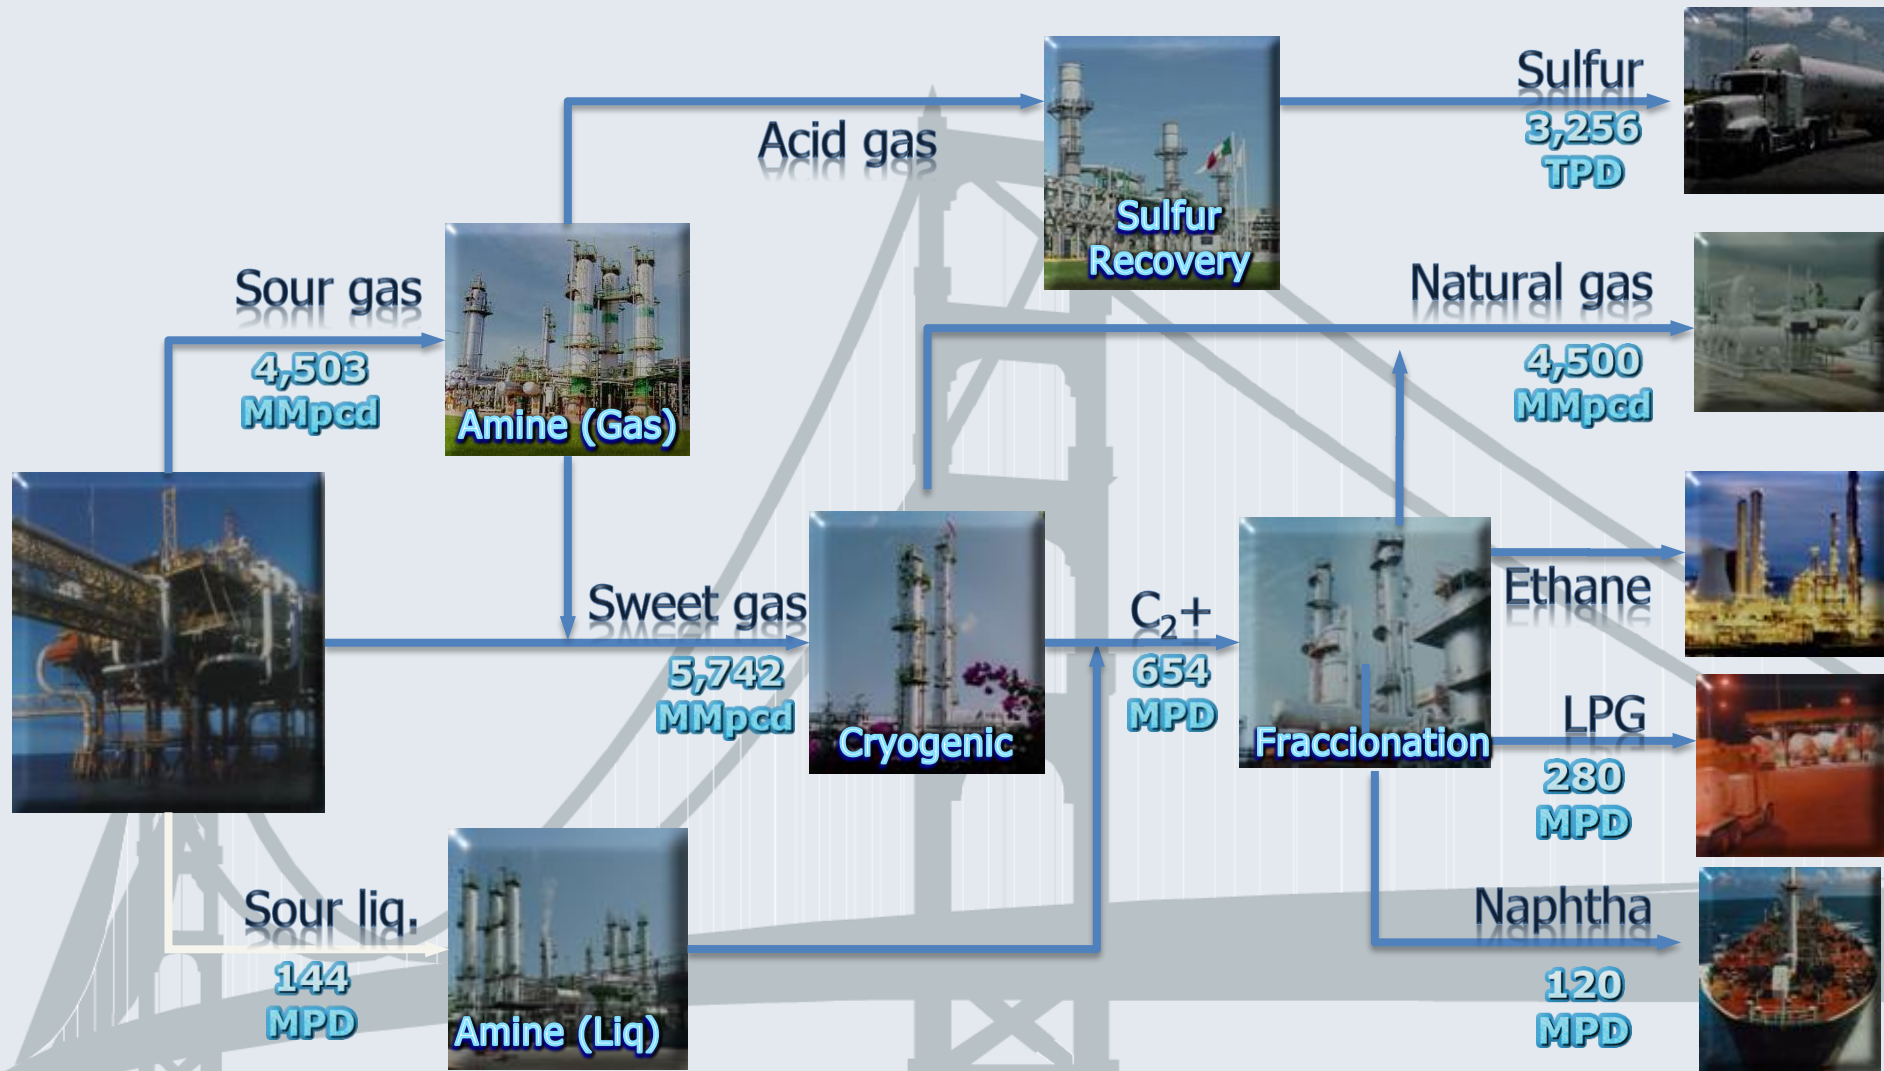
Acid gas

Sulfur Recovery

Sulfur
3,256
TPD

Sour gas
4,503
MMpcd

Amine (Gas)

Natural gas
4,500
MMpcd

Sweet gas
5,742
MMpcd

Cryogenic

$C_2$+
654
MPD

Fraccionation

Ethane

LPG
280
MPD

Sour liq.
144
MPD

Amine (Liq)

Naphtha
120
MPD